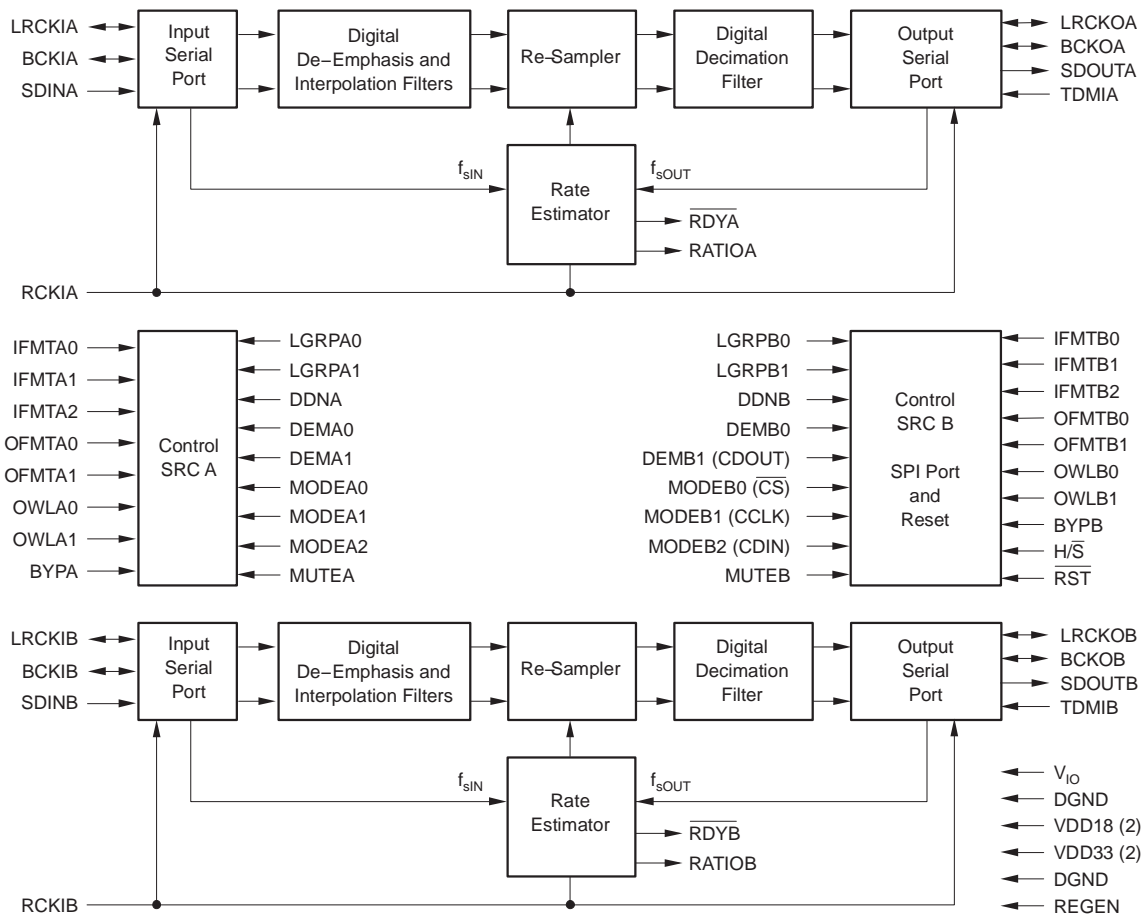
LRCKIA
BCKIA
SDINA
Input Serial Port
Digital De−Emphasis and Interpolation Filters
Re-Sampler
Digital Decimation Filter
Output Serial Port
LRCKOA
BCKOA
SDOUTA
TDMIA
$f_{sIN}$
$f_{sOUT}$
Rate Estimator
$\overline{RDYA}$
RATIOA
RCKIA

IFMTA0
IFMTA1
IFMTA2
OFMTA0
OFMTA1
OWLA0
OWLA1
BYPA
Control SRC A
LGRPA0
LGRPA1
DDNA
DEMA0
DEMA1
MODEA0
MODEA1
MODEA2
MUTEA

LGRPB0
LGRPB1
DDNB
DEMB0
DEMB1 (CDOUT)
MODEB0 ($\overline{CS}$)
MODEB1 (CCLK)
MODEB2 (CDIN)
MUTEB
Control SRC B
SPI Port and Reset
IFMTB0
IFMTB1
IFMTB2
OFMTB0
OFMTB1
OWLB0
OWLB1
BYPB
H/$\overline{S}$
$\overline{RST}$

LRCKIB
BCKIB
SDINB
Input Serial Port
Digital De−Emphasis and Interpolation Filters
Re-Sampler
Digital Decimation Filter
Output Serial Port
LRCKOB
BCKOB
SDOUTB
TDMIB
$f_{sIN}$
$f_{sOUT}$
Rate Estimator
$\overline{RDYB}$
RATIOB
RCKIB

$V_{IO}$
DGND
VDD18 (2)
VDD33 (2)
DGND
REGEN